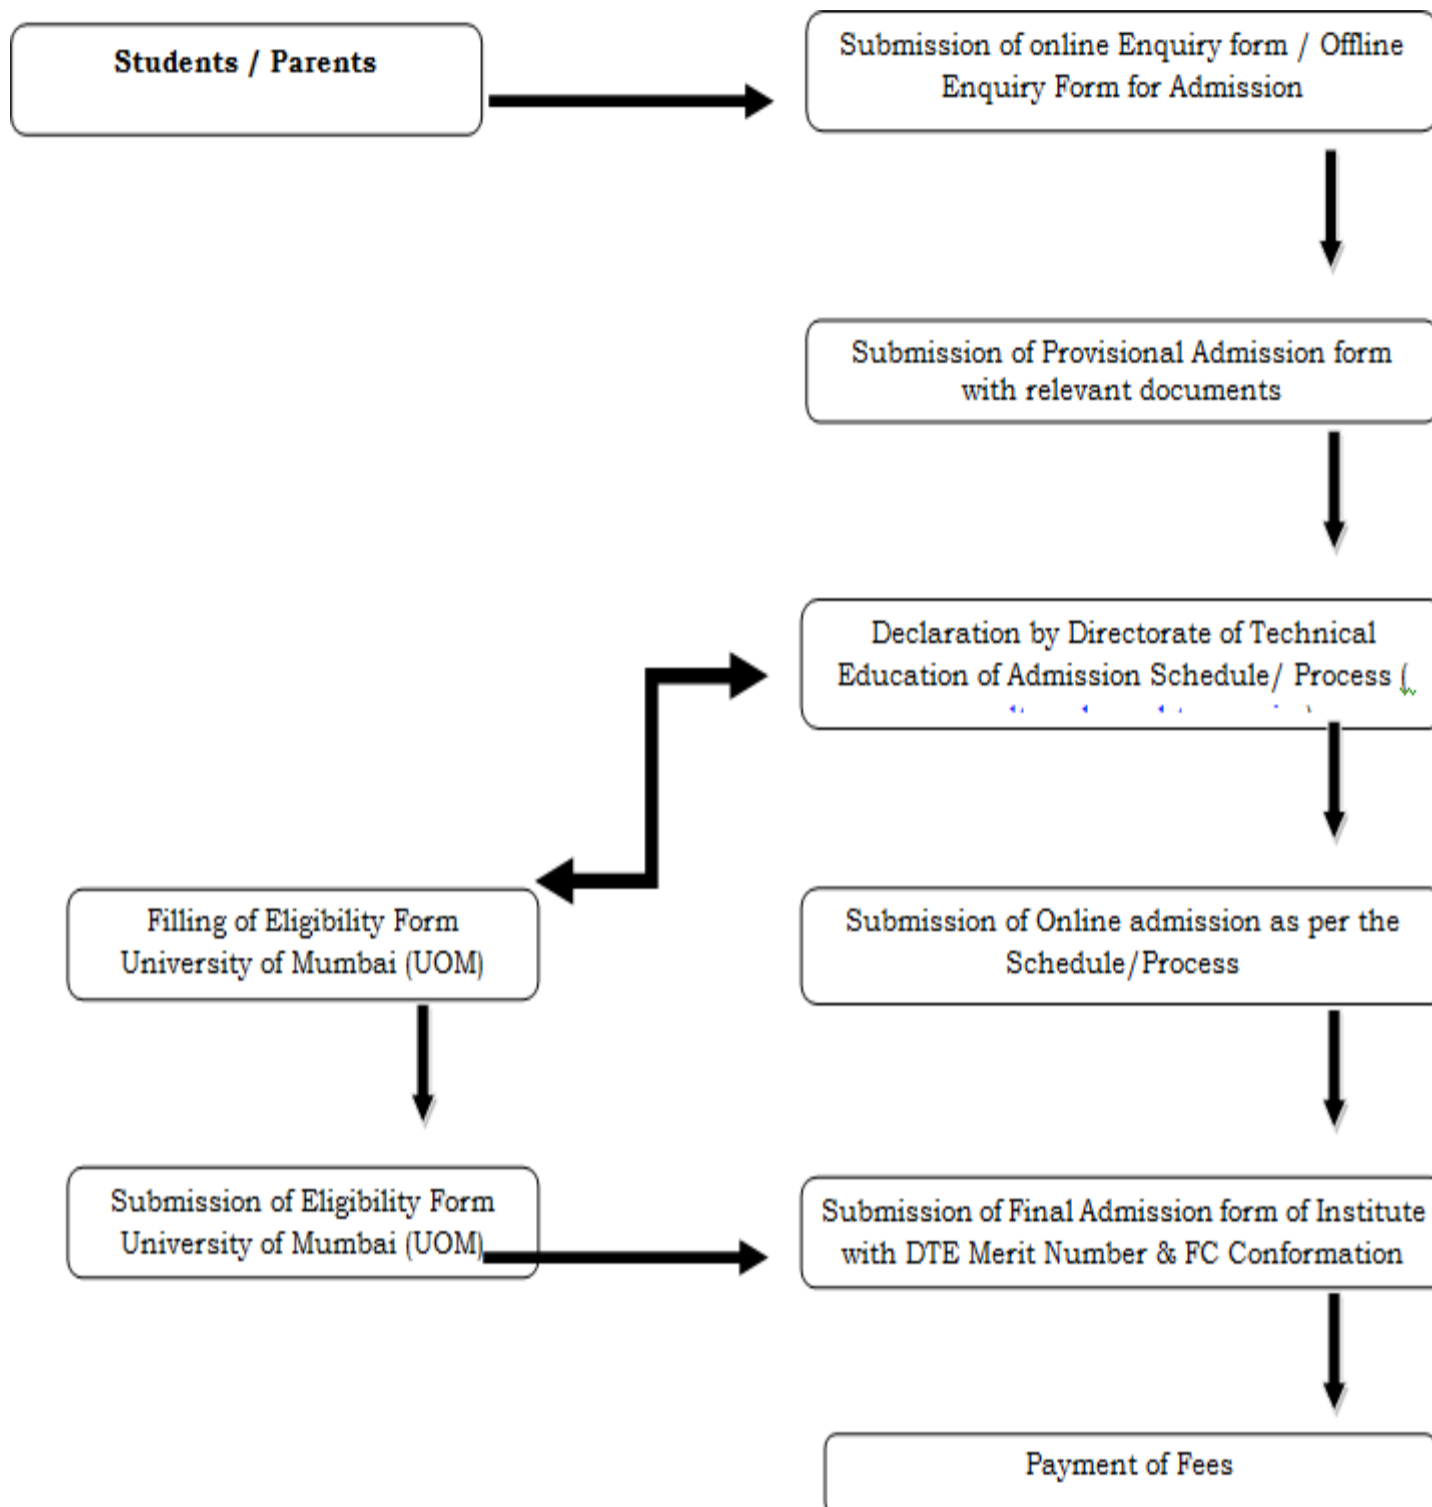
Students / Parents

Submission of online Enquiry form / Offline Enquiry Form for Admission

Submission of Provisional Admission form with relevant documents

Declaration by Directorate of Technical Education of Admission Schedule/ Process ( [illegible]

Filling of Eligibility Form University of Mumbai (UOM)

Submission of Online admission as per the Schedule/Process

Submission of Eligibility Form University of Mumbai (UOM)

Submission of Final Admission form of Institute with DTE Merit Number & FC Conformation

Payment of Fees